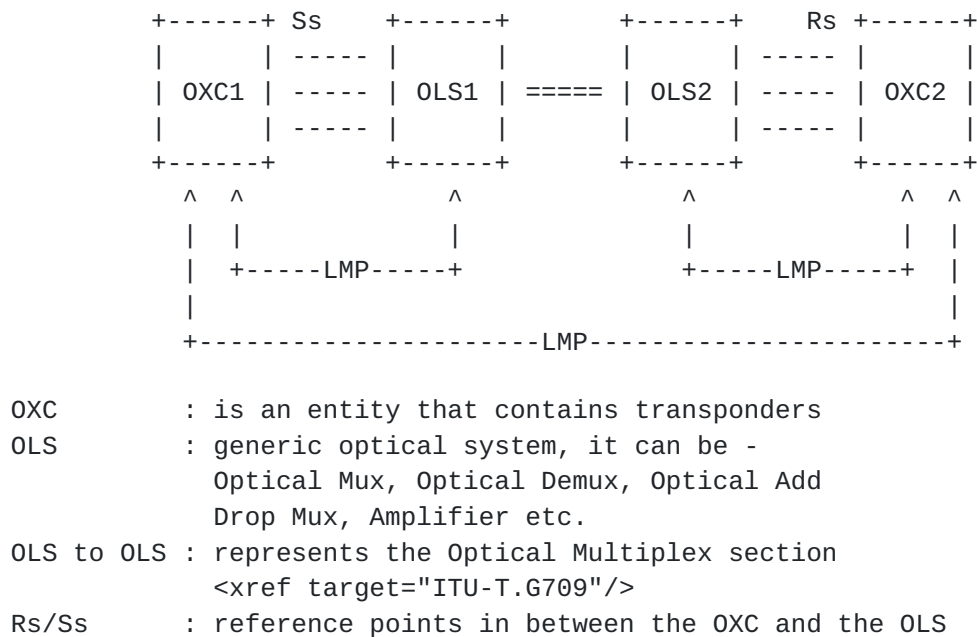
+------+ Ss    +------+        +------+    Rs +------+
|      | ----- |      |        |      | ----- |      |
| OXC1 | ----- | OLS1 | ===== | OLS2 | ----- | OXC2 |
|      | ----- |      |        |      | ----- |      |
+------+       +------+        +------+       +------+
  ^  ^            ^                ^             ^  ^
  |  |            |                |             |  |
  |  +-----LMP-----+               +-----LMP-----+  |
  |                                                 |
  +----------------------LMP------------------------+

OXC          : is an entity that contains transponders
OLS          : generic optical system, it can be - Optical Mux, Optical Demux, Optical Add Drop Mux, Amplifier etc.
OLS to OLS : represents the Optical Multiplex section <xref target="ITU-T.G709"/>
Rs/Ss        : reference points in between the OXC and the OLS